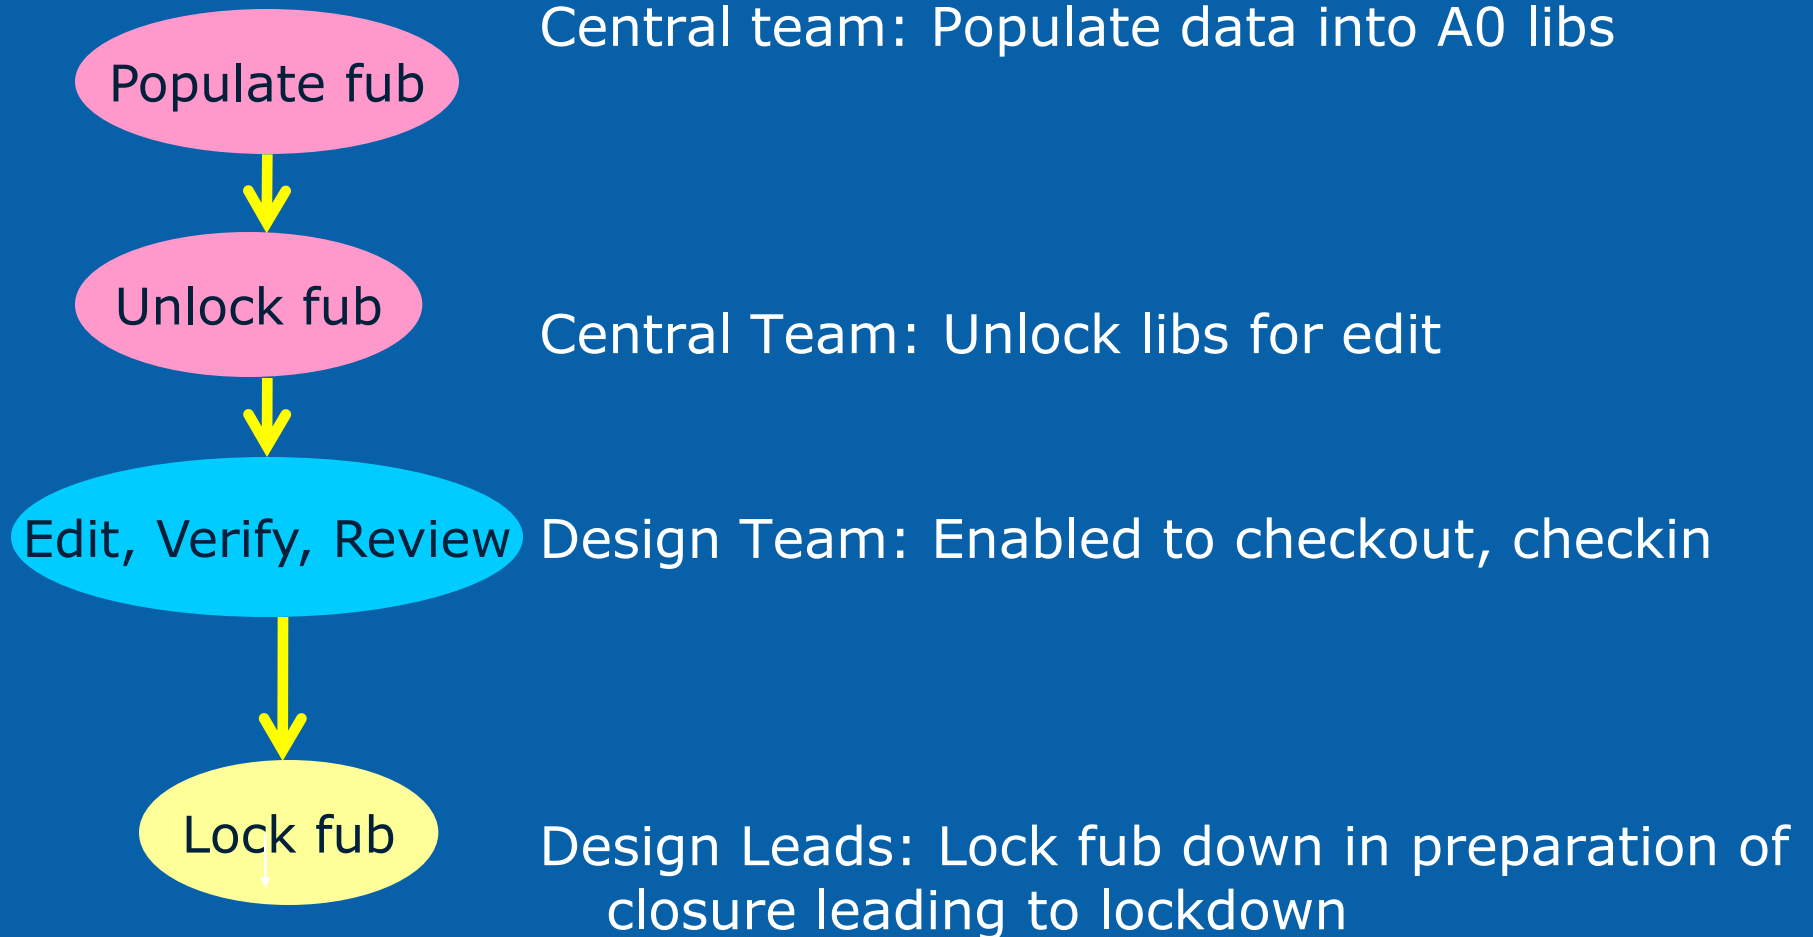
Populate fub

Central team: Populate data into A0 libs

Unlock fub

Central Team: Unlock libs for edit

Edit, Verify, Review

Design Team: Enabled to checkout, checkin

Lock fub

Design Leads: Lock fub down in preparation of closure leading to lockdown